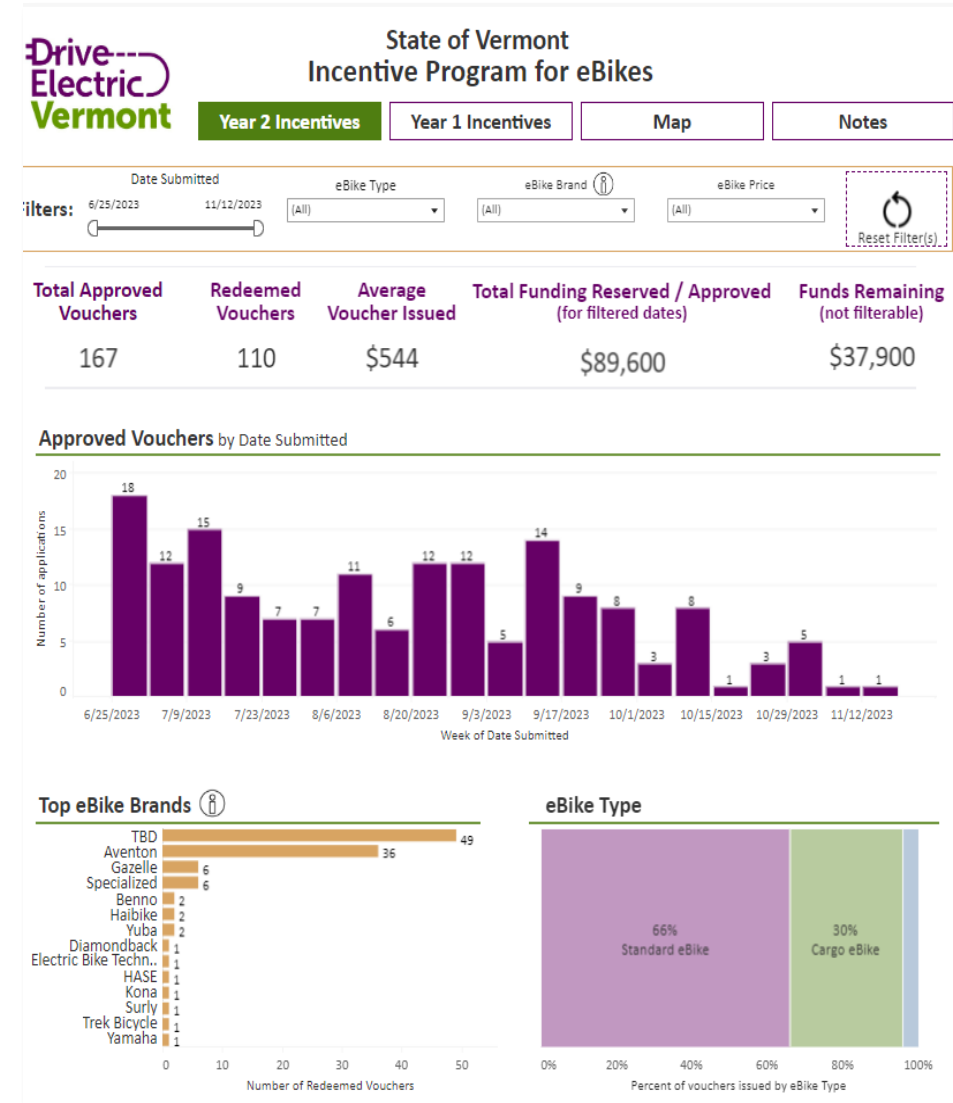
Drive Electric Vermont

State of Vermont
Incentive Program for eBikes

Year 2 Incentives | Year 1 Incentives | Map | Notes

Filters: Date Submitted 6/25/2023 11/12/2023
eBike Type (All)
eBike Brand (All)
eBike Price (All)
Reset Filter(s)

| Total Approved Vouchers | Redeemed Vouchers | Average Voucher Issued | Total Funding Reserved / Approved (for filtered dates) | Funds Remaining (not filterable) |
|---|---|---|---|---|
| 167 | 110 | $544 | $89,600 | $37,900 |

Approved Vouchers by Date Submitted

Number of applications
20, 15, 10, 5, 0
18, 12, 15, 9, 7, 7, 11, 6, 12, 12, 5, 14, 9, 8, 3, 8, 1, 3, 5, 1, 1
6/25/2023 7/9/2023 7/23/2023 8/6/2023 8/20/2023 9/3/2023 9/17/2023 10/1/2023 10/15/2023 10/29/2023 11/12/2023
Week of Date Submitted

Top eBike Brands

| Brand | Number |
|---|---|
| TBD | 49 |
| Aventon | 36 |
| Gazelle | 6 |
| Specialized | 6 |
| Benno | 2 |
| Haibike | 2 |
| Yuba | 2 |
| Diamondback | 1 |
| Electric Bike Techn.. | 1 |
| HASE | 1 |
| Kona | 1 |
| Surly | 1 |
| Trek Bicycle | 1 |
| Yamaha | 1 |

0 10 20 30 40 50
Number of Redeemed Vouchers

eBike Type

66% Standard eBike
30% Cargo eBike

0% 20% 40% 60% 80% 100%
Percent of vouchers issued by eBike Type